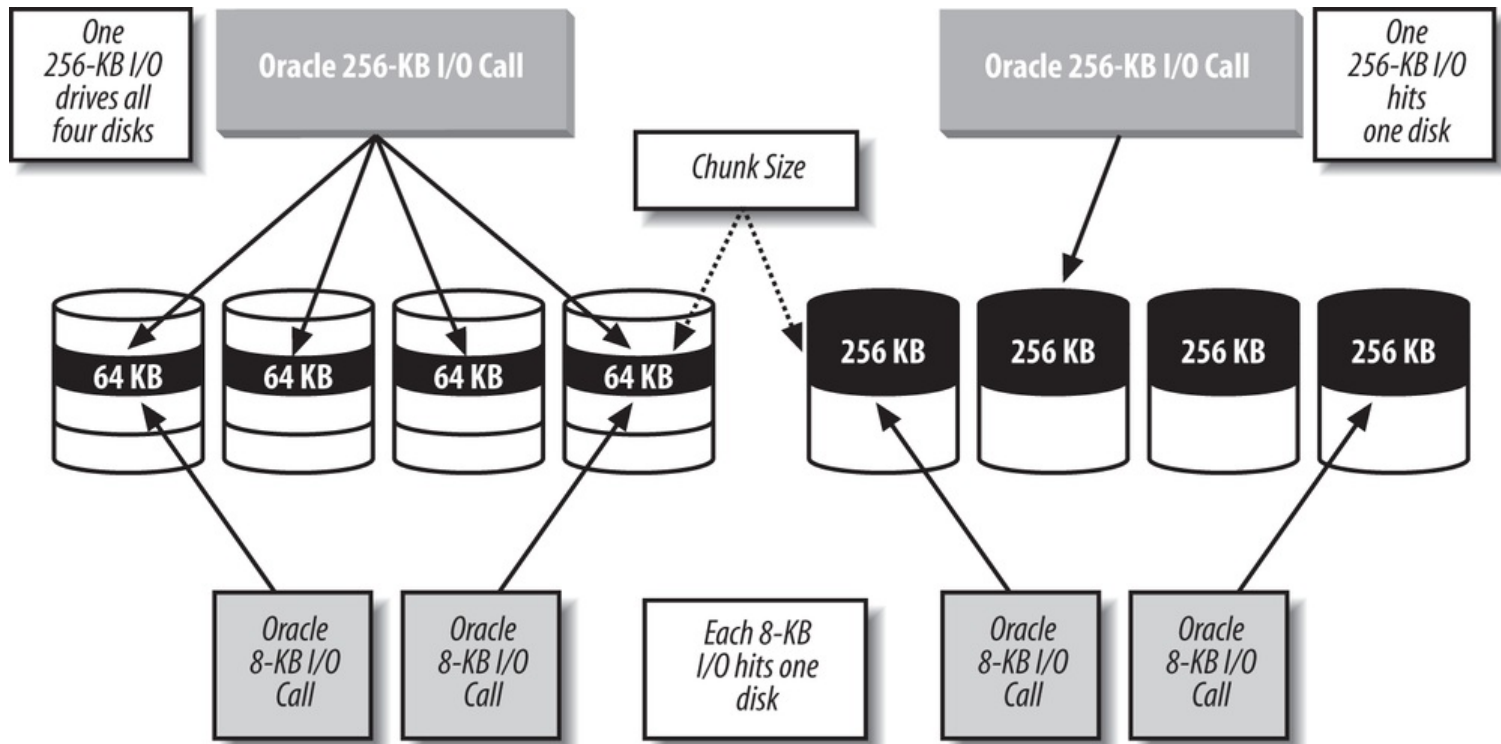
One 256-KB I/O drives all four disks

Oracle 256-KB I/O Call

Oracle 256-KB I/O Call

One 256-KB I/O hits one disk

Chunk Size

64 KB

64 KB

64 KB

64 KB

256 KB

256 KB

256 KB

256 KB

Oracle 8-KB I/O Call

Oracle 8-KB I/O Call

Each 8-KB I/O hits one disk

Oracle 8-KB I/O Call

Oracle 8-KB I/O Call